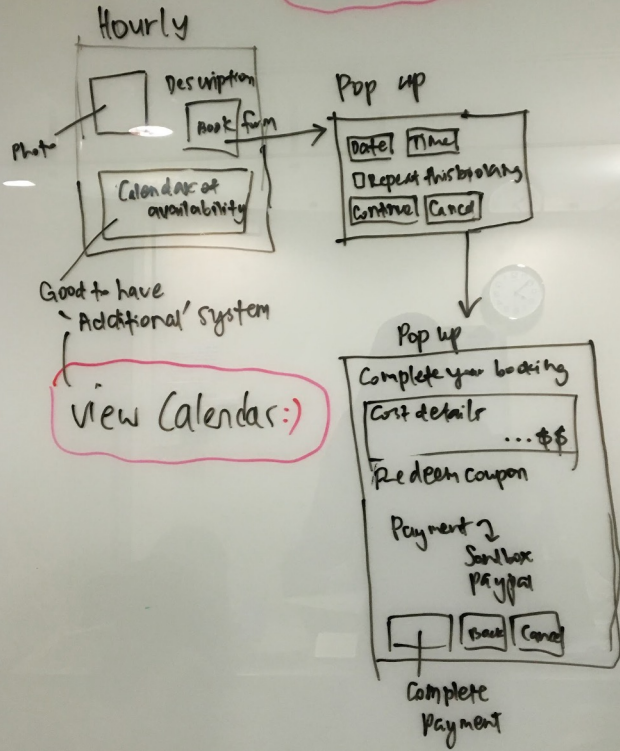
Hourly

Photo

Description

Book form

Calendar of availability

Good to have
'Additional' system

View Calendar :)

Pop up

Date Time

☐ Repeat this booking

Continue Cancel

Pop up

Complete your booking

Cost details
... $$

Redeem coupon

Payment ↴
Sandbox
Paypal

Back Cancel

Complete Payment